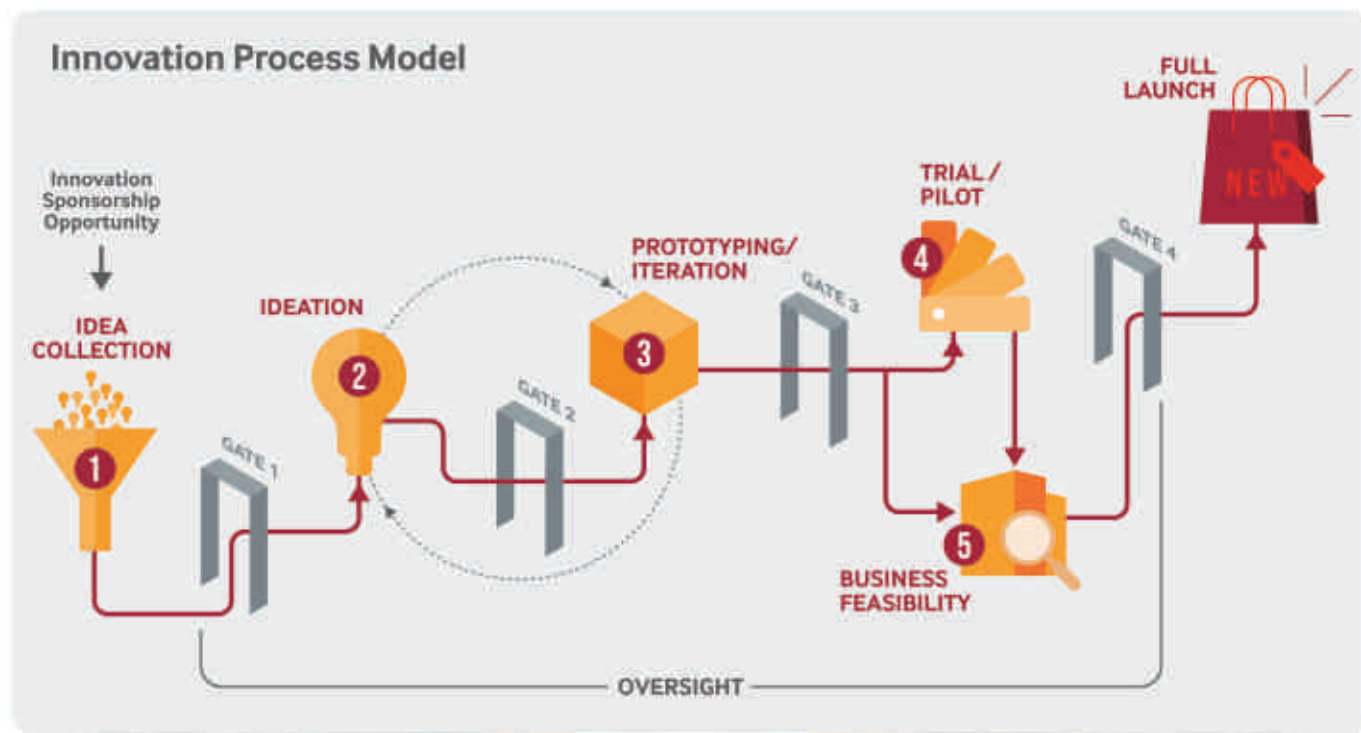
Innovation Process Model

Innovation Sponsorship Opportunity

IDEA COLLECTION

1

GATE 1

IDEATION

2

GATE 2

PROTOTYPING/ ITERATION

3

GATE 3

TRIAL/ PILOT

4

BUSINESS FEASIBILITY

5

GATE 4

FULL LAUNCH

NEW

OVERSIGHT